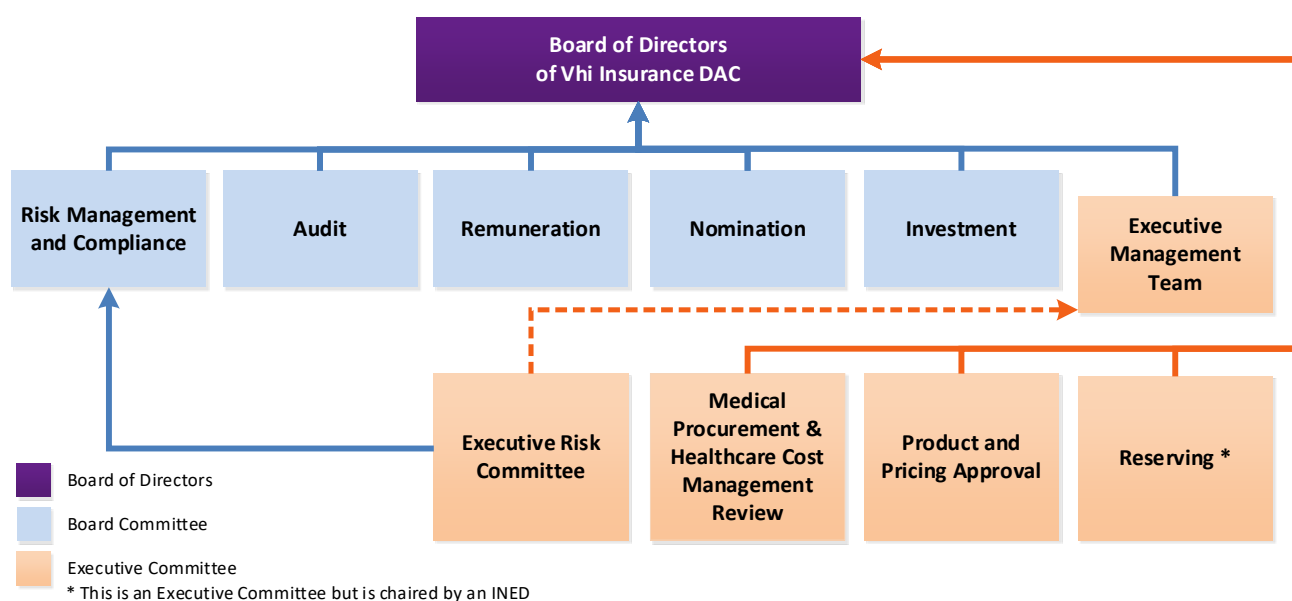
Board of Directors of Vhi Insurance DAC

Risk Management and Compliance

Audit

Remuneration

Nomination

Investment

Executive Management Team

Executive Risk Committee

Medical Procurement & Healthcare Cost Management Review

Product and Pricing Approval

Reserving *

Board of Directors

Board Committee

Executive Committee

* This is an Executive Committee but is chaired by an INED